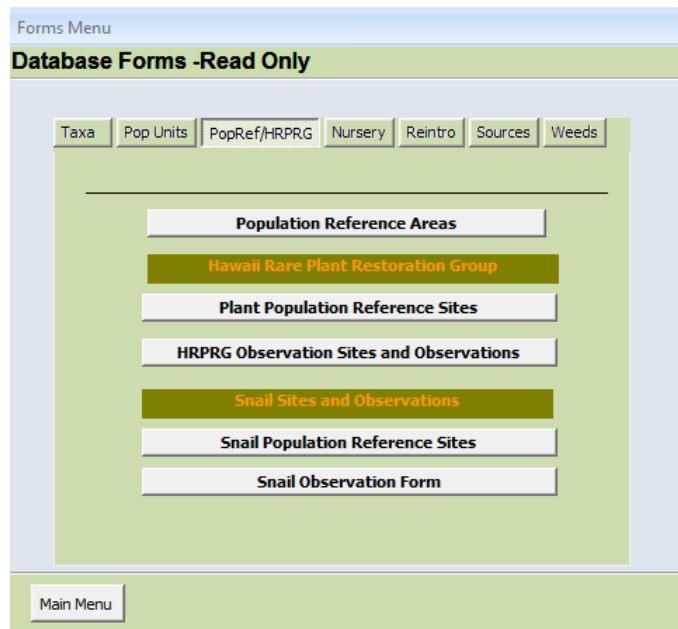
Forms Menu

Database Forms -Read Only

Taxa | Pop Units | PopRef/HRPRG | Nursery | Reintro | Sources | Weeds

Population Reference Areas

Hawaii Rare Plant Restoration Group

Plant Population Reference Sites

HRPRG Observation Sites and Observations

Snail Sites and Observations

Snail Population Reference Sites

Snail Observation Form

Main Menu